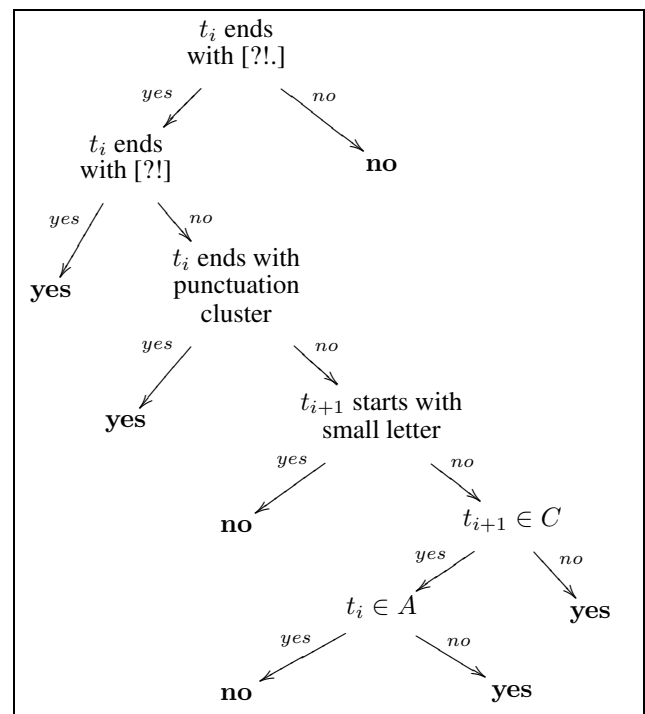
$t_i$ ends with [?!.]

yes

no

$t_i$ ends with [?!]

no

yes

no

$t_i$ ends with punctuation cluster

yes

no

yes

yes

no

$t_{i+1}$ starts with small letter

yes

no

no

$t_{i+1} \in C$

yes

no

$t_i \in A$

yes

yes

no

no

yes